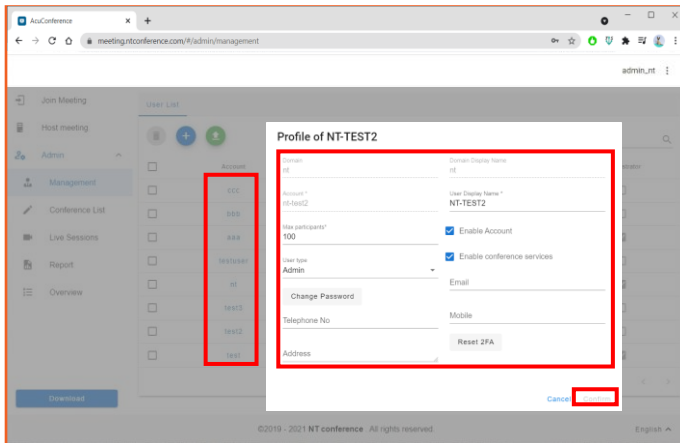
AcuConference
meeting.ntconference.com/#/admin/management
admin_nt

Join Meeting
Host meeting
Admin
Management
Conference List
Live Sessions
Report
Overview
Download

User List
Account
ccc
bbb
aaa
testuser
nt
test3
test2
test

Profile of NT-TEST2
Domain
nt
Domain Display Name
Account *
nt-test2
User Display Name *
NT-TEST2
Max participants*
100
Enable Account
User type
Admin
Enable conference services
Email
Change Password
Telephone No
Mobile
Reset 2FA
Address
Cancel
Confirm

©2019 - 2021 NT conference . All rights reserved.
English